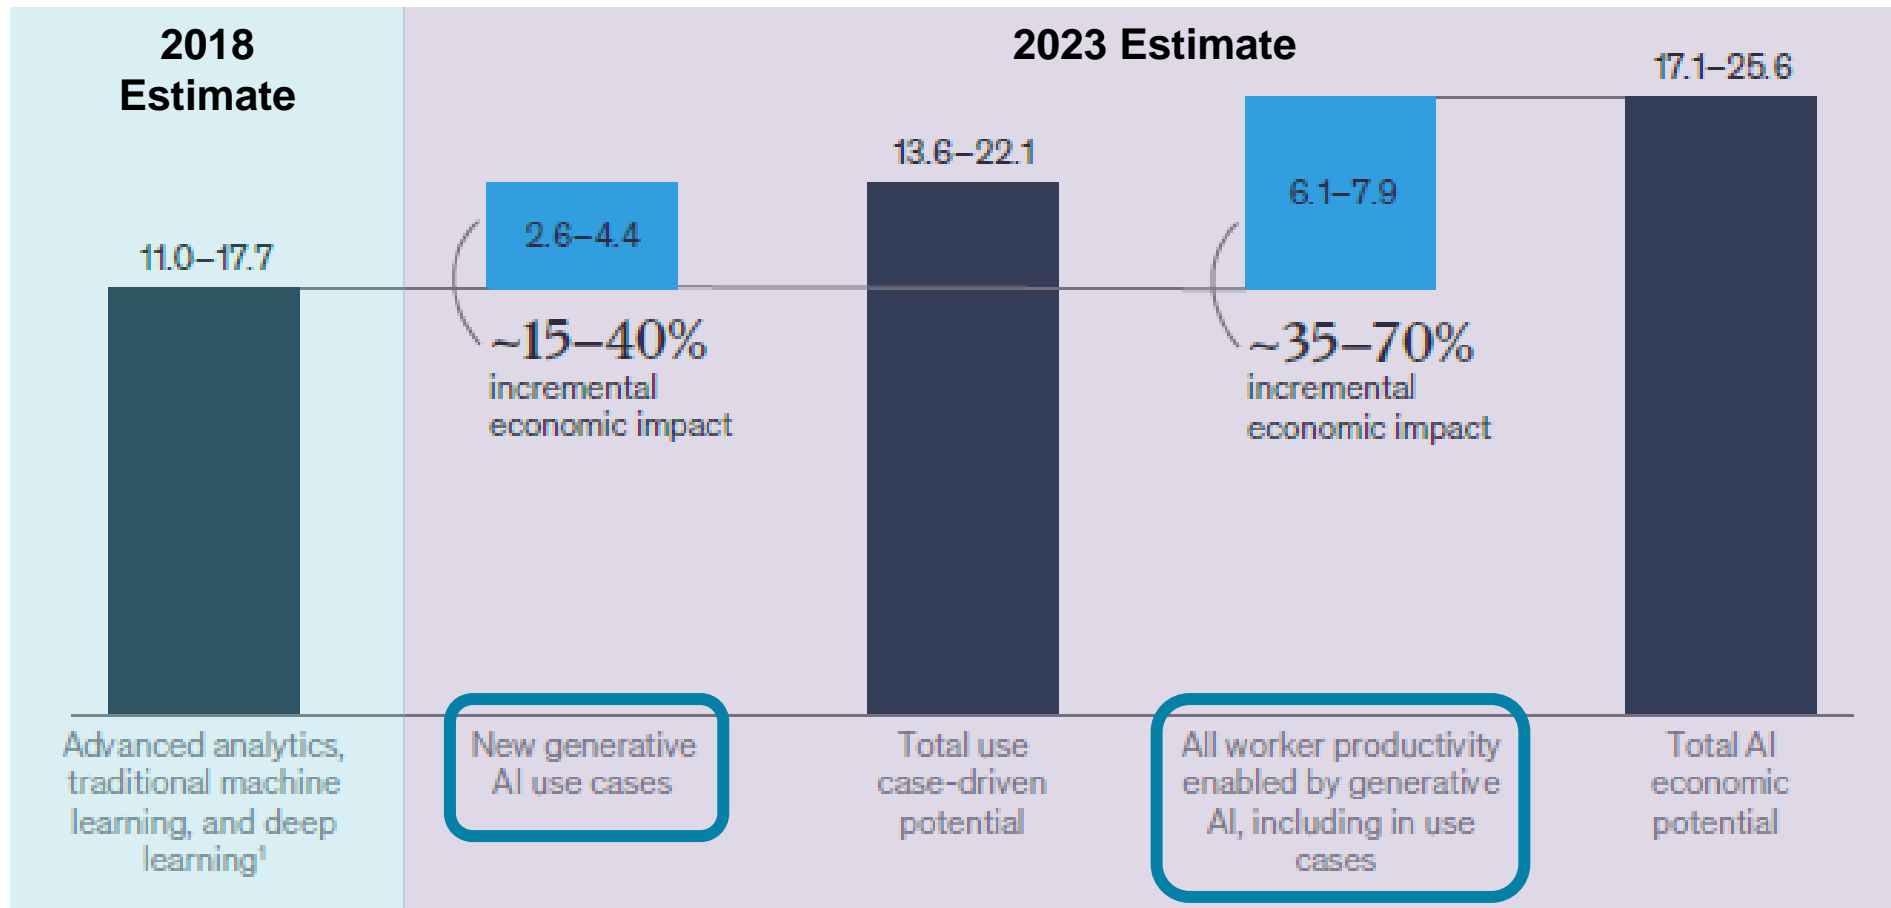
2018 Estimate

2023 Estimate

11.0–17.7

2.6–4.4

~15–40% incremental economic impact

13.6–22.1

6.1–7.9

~35–70% incremental economic impact

17.1–25.6

Advanced analytics, traditional machine learning, and deep learning$^1$

New generative AI use cases

Total use case-driven potential

All worker productivity enabled by generative AI, including in use cases

Total AI economic potential